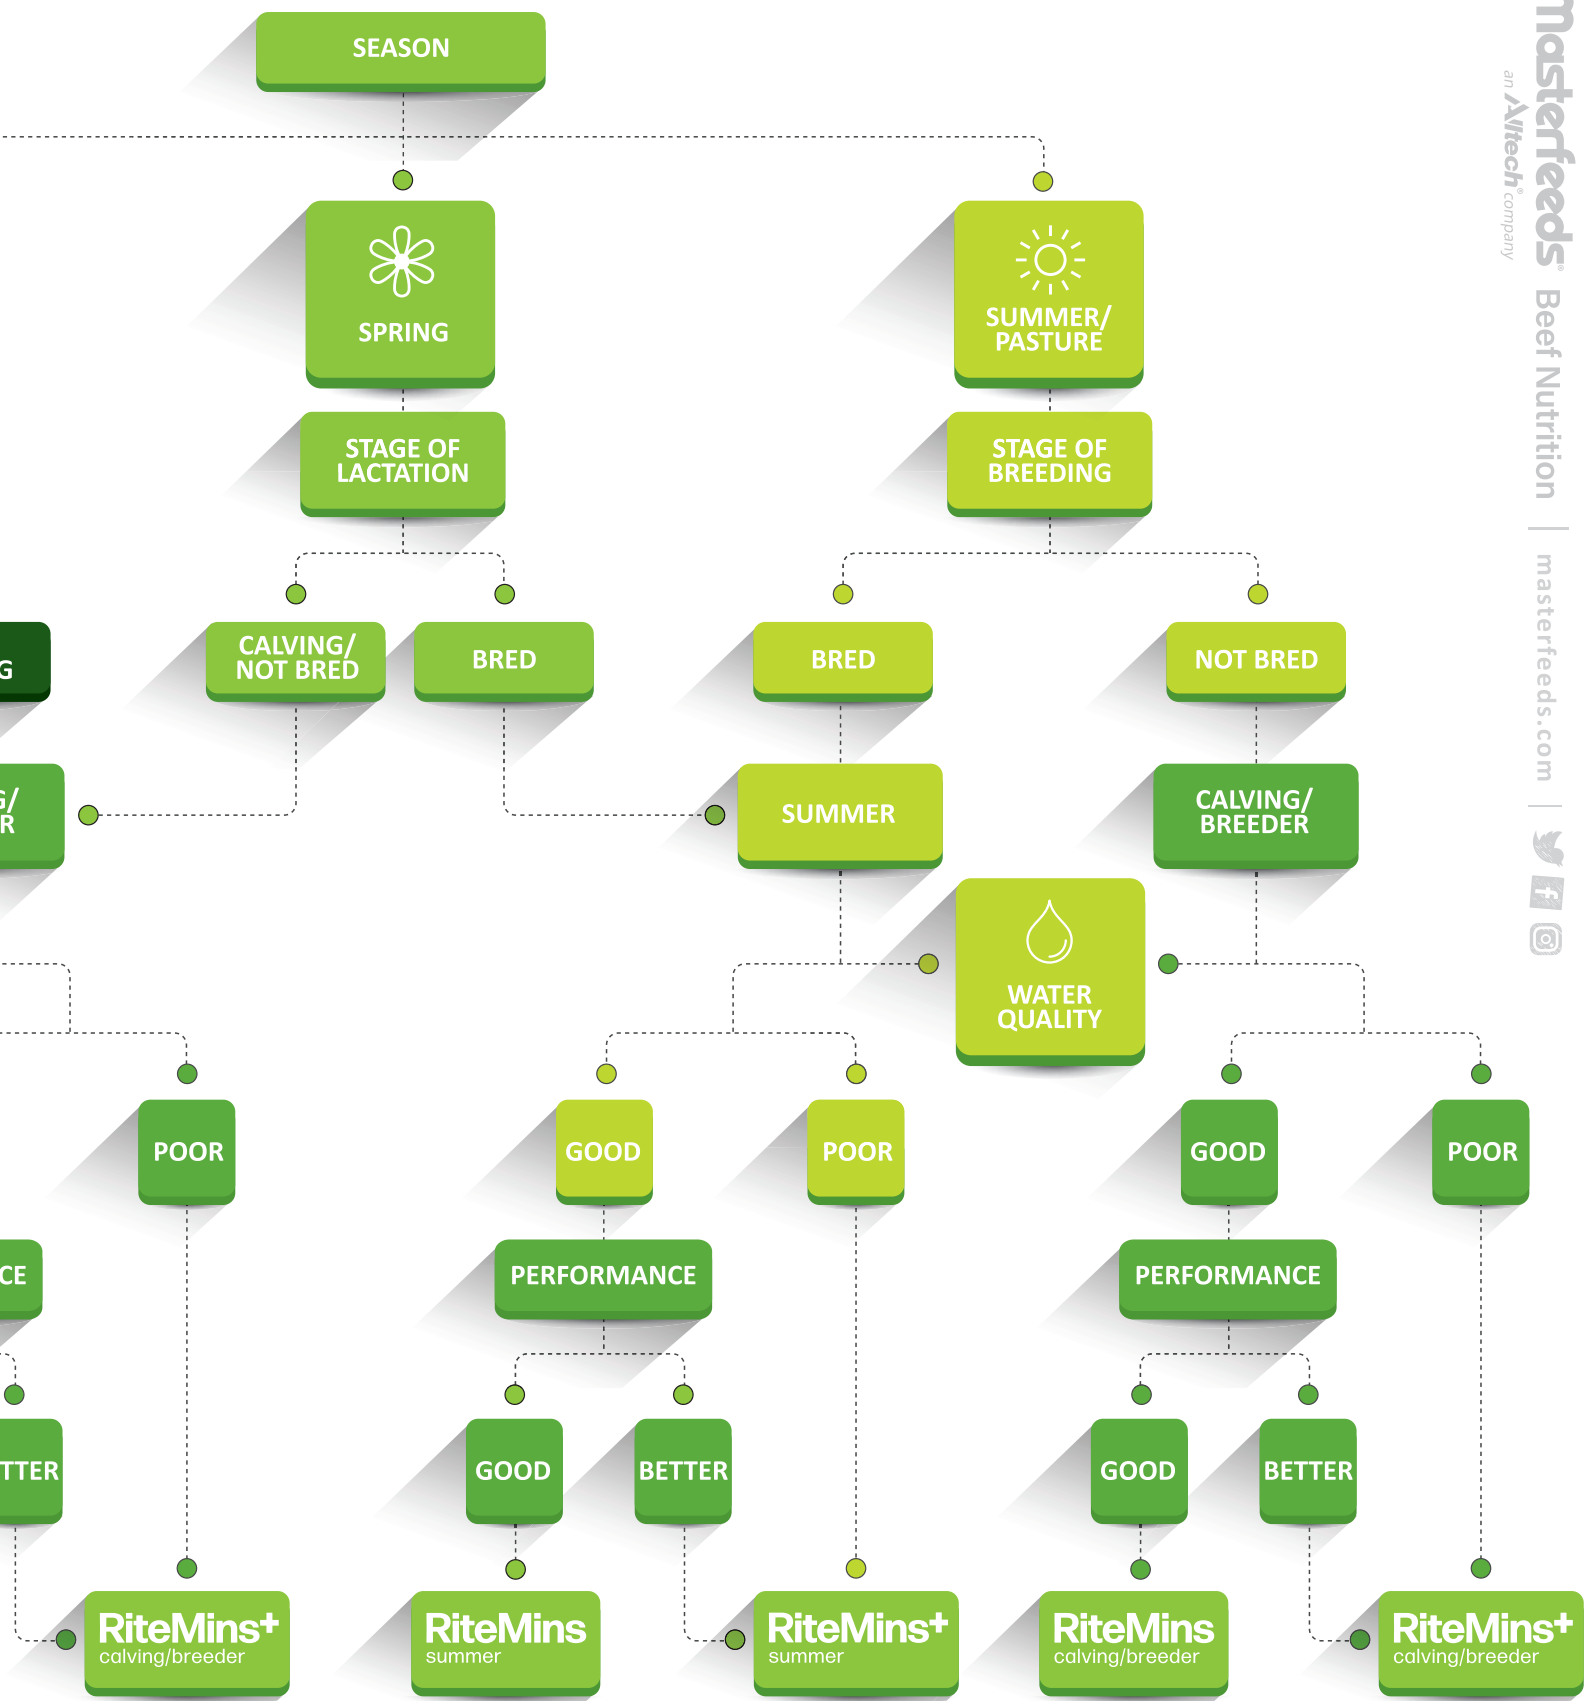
SEASON

SPRING

SUMMER/ PASTURE

STAGE OF LACTATION

STAGE OF BREEDING

G

CALVING/ NOT BRED

BRED

BRED

NOT BRED

S/ R

SUMMER

CALVING/ BREEDER

WATER QUALITY

POOR

GOOD

POOR

GOOD

POOR

CE

PERFORMANCE

PERFORMANCE

TTER

GOOD

BETTER

GOOD

BETTER

RiteMins+ calving/breeder

RiteMins summer

RiteMins+ summer

RiteMins calving/breeder

RiteMins+ calving/breeder

masterfeeds an Alltech company Beef Nutrition | masterfeeds.com |